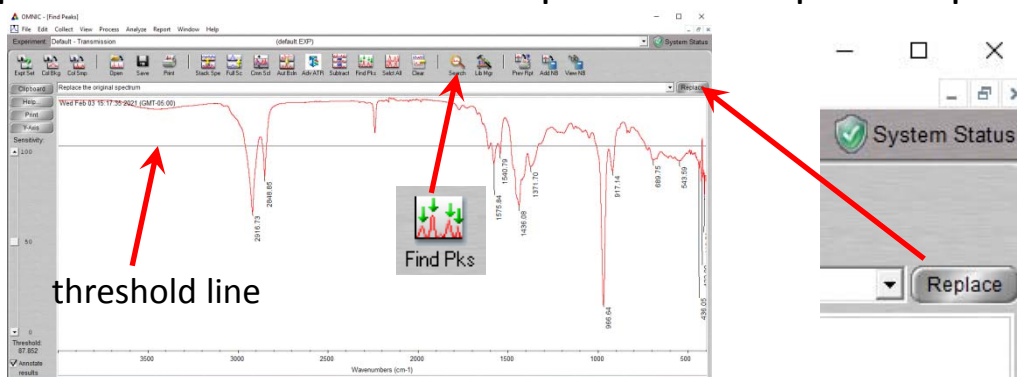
OMNIC - [Find Peaks]
File Edit Collect View Process Analyze Report Window Help
Experiment: Default - Transmission (default.EXP) System Status
Expt Set Col Bkg Col Smp Open Save Print Stack Spa Full Sc Cmn Scl Aut Bsln Adv ATR Subtract Find Pks Select All Clear Search Lib Mgr Prev Rpt Add NB View NB
Clipboard Replace the original spectrum Replace
Help Print Y-Axis Sensitivity:
Wed Feb 03 15:17:35 2021 (GMT-05:00)
100
50
0
Threshold: 87.852
Annotate results
2916.73 2848.85 1575.84 1540.79 1436.08 1371.70 966.64 917.14 699.75 543.59 436.05
3500 3000 2500 2000 1500 1000 500
Wavenumbers (cm-1)
threshold line
Find Pks
System Status
Replace